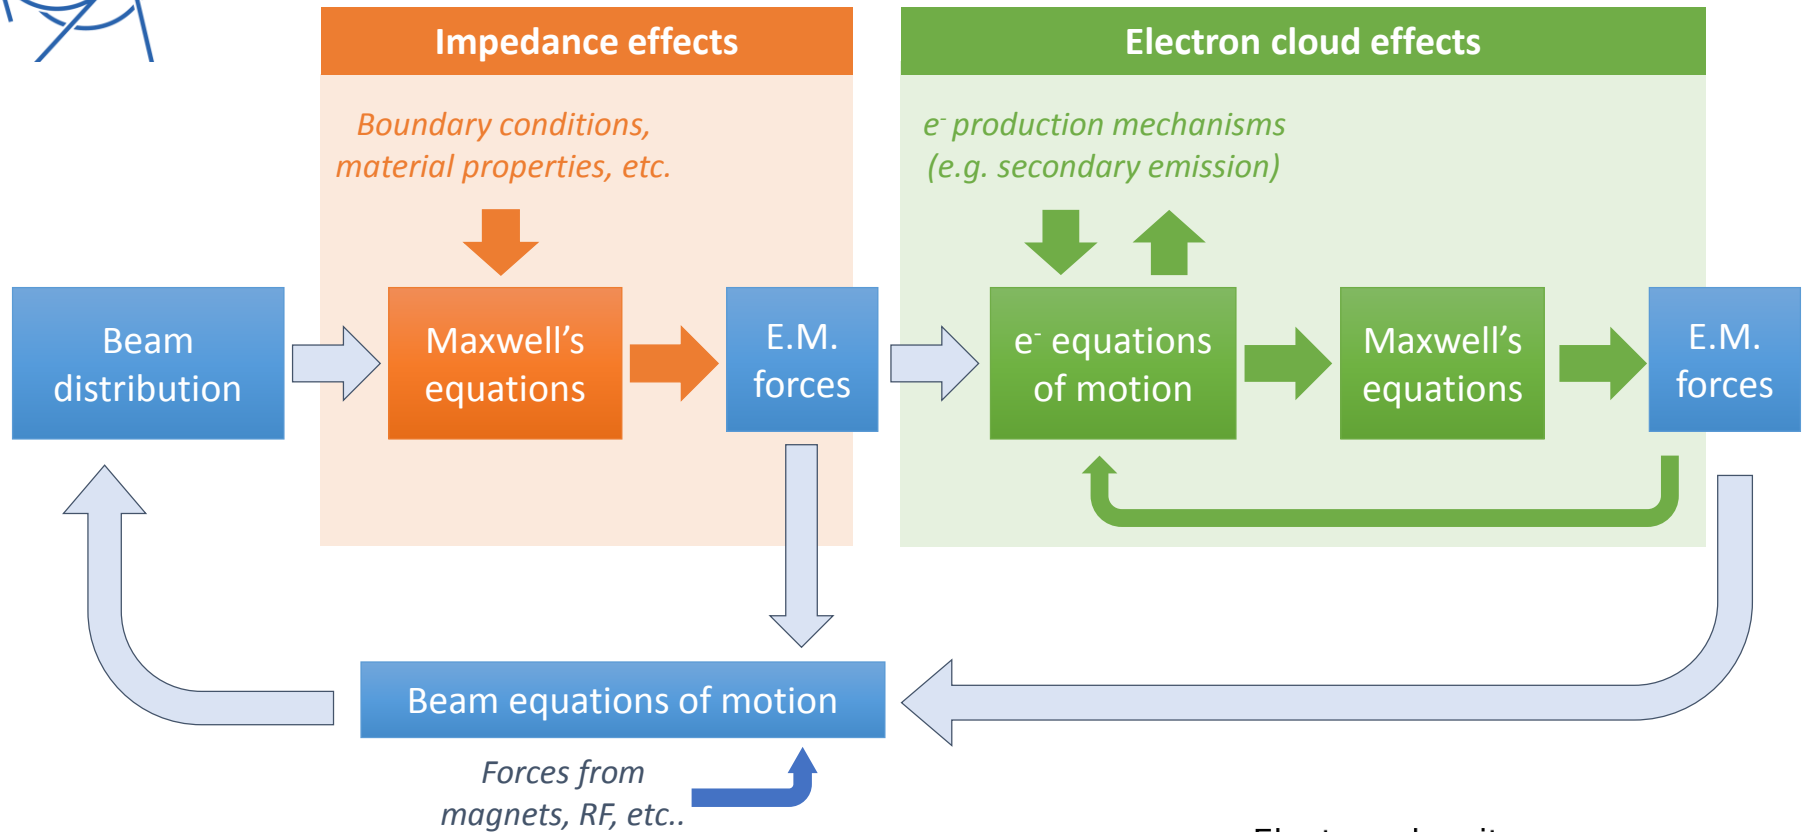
Impedance effects

Electron cloud effects

Boundary conditions, material properties, etc.

$e^-$ production mechanisms (e.g. secondary emission)

Beam distribution

Maxwell's equations

E.M. forces

$e^-$ equations of motion

Maxwell's equations

E.M. forces

Beam equations of motion

Forces from magnets, RF, etc..

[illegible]